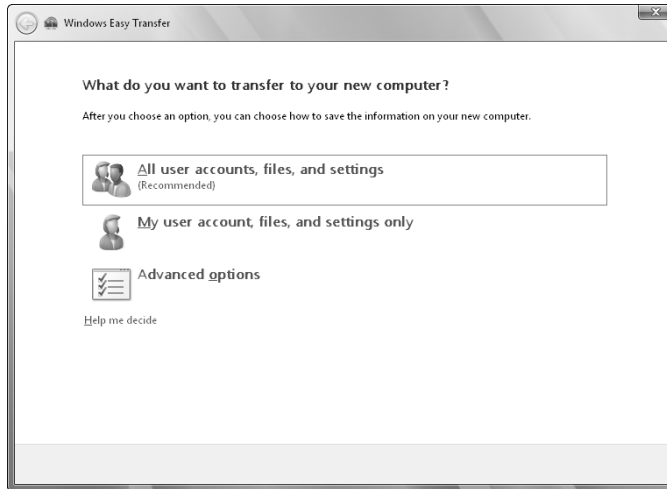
Windows Easy Transfer

What do you want to transfer to your new computer?

After you choose an option, you can choose how to save the information on your new computer.

All user accounts, files, and settings
(Recommended)

My user account, files, and settings only

Advanced options

Help me decide